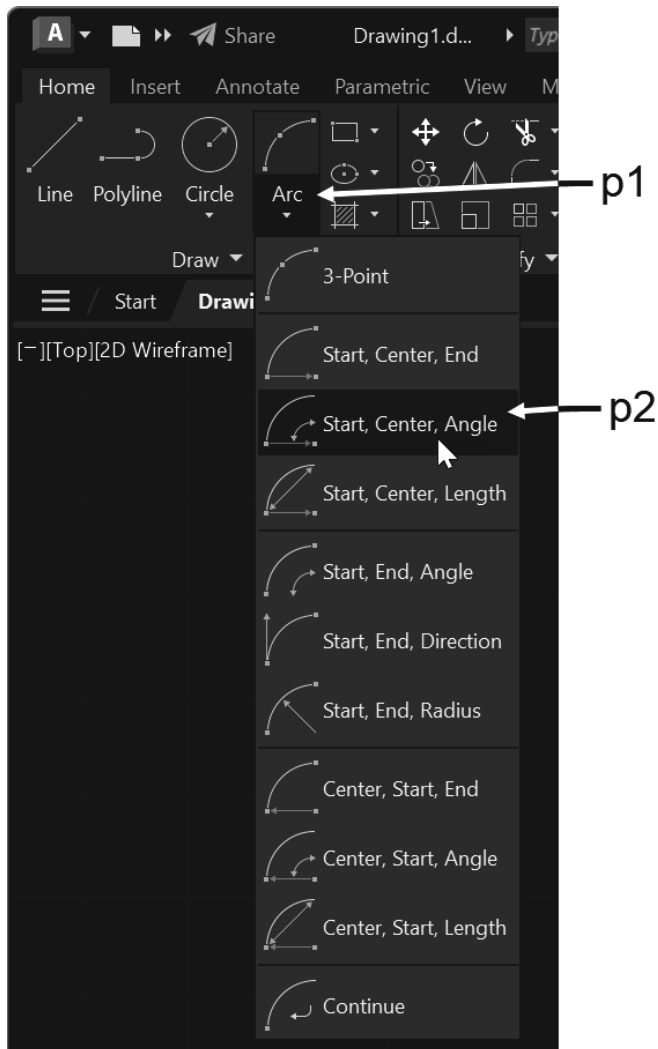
A Share Drawing1.d... Typ

Home Insert Annotate Parametric View M

Line Polyline Circle Arc

Draw fy

Start Drawi

[−][Top][2D Wireframe]

3-Point

Start, Center, End

Start, Center, Angle

Start, Center, Length

Start, End, Angle

Start, End, Direction

Start, End, Radius

Center, Start, End

Center, Start, Angle

Center, Start, Length

Continue

p1

p2